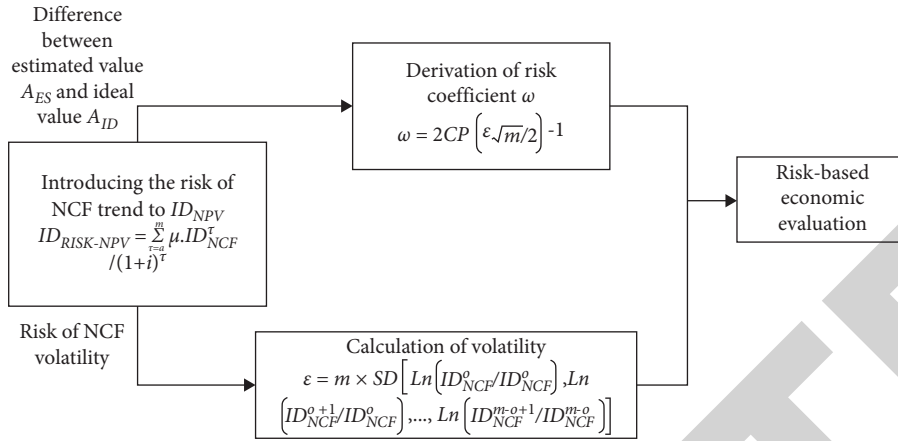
Difference between estimated value $A_{ES}$ and ideal value $A_{ID}$

Derivation of risk coefficient $\omega$
$\omega = 2CP\left(\varepsilon\sqrt{m}/2\right)-1$

Introducing the risk of NCF trend to $ID_{NPV}$
$ID_{RISK\text{-}NPV} = \sum_{\tau=a}^{m} \mu . ID_{NCF}^{\tau} / (1+i)^{\tau}$

Risk-based economic evaluation

Risk of NCF volatility

Calculation of volatility
$\varepsilon = m \times SD\left[Ln\left(ID_{NCF}^{o}/ID_{NCF}^{o}\right), Ln\left(ID_{NCF}^{o+1}/ID_{NCF}^{o}\right), ..., Ln\left(ID_{NCF}^{m-o+1}/ID_{NCF}^{m-o}\right)\right]$